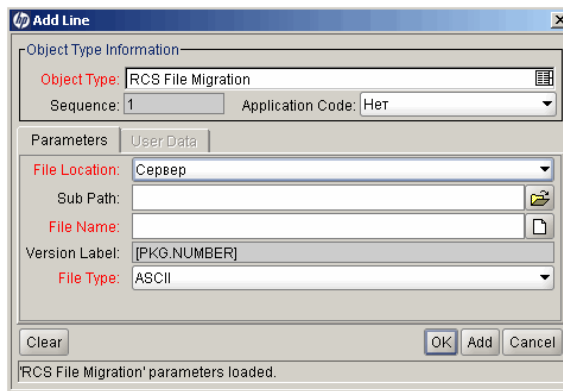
Add Line

Object Type Information

Object Type: RCS File Migration

Sequence: 1

Application Code: Нет

Parameters

User Data

File Location: Сервер

Sub Path:

File Name:

Version Label: [PKG.NUMBER]

File Type: ASCII

Clear

OK

Add

Cancel

'RCS File Migration' parameters loaded.